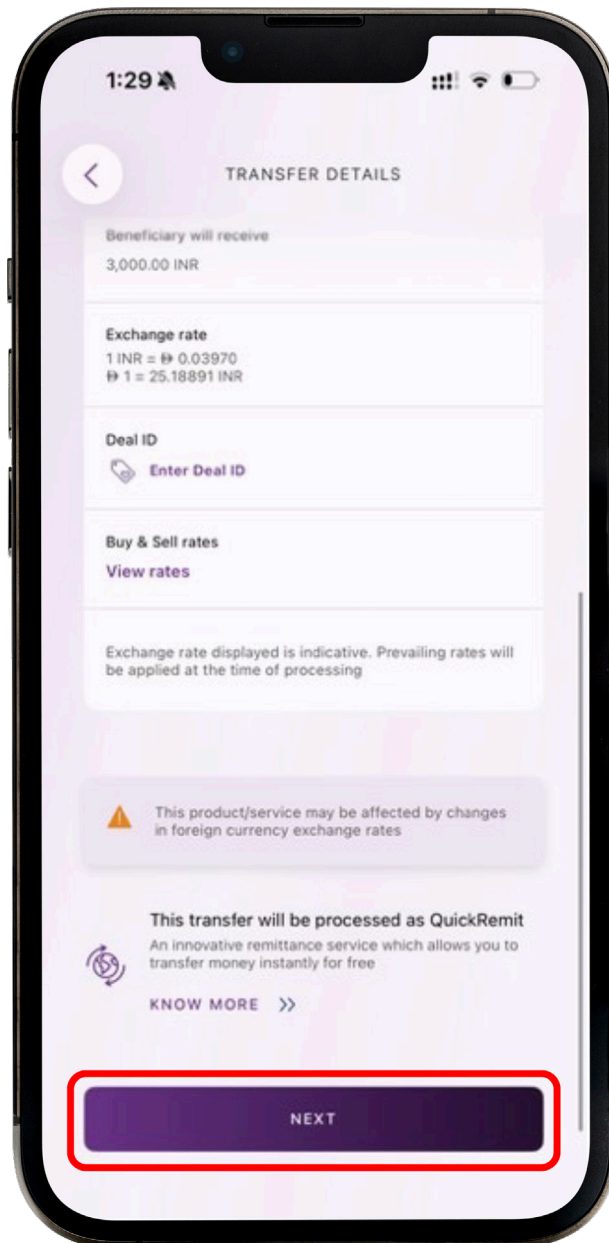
1:29

TRANSFER DETAILS

Beneficiary will receive
3,000.00 INR

Exchange rate
1 INR = ฿ 0.03970
฿ 1 = 25.18891 INR

Deal ID
Enter Deal ID

Buy & Sell rates
View rates

Exchange rate displayed is indicative. Prevailing rates will be applied at the time of processing

This product/service may be affected by changes in foreign currency exchange rates

This transfer will be processed as QuickRemit
An innovative remittance service which allows you to transfer money instantly for free

KNOW MORE »

NEXT